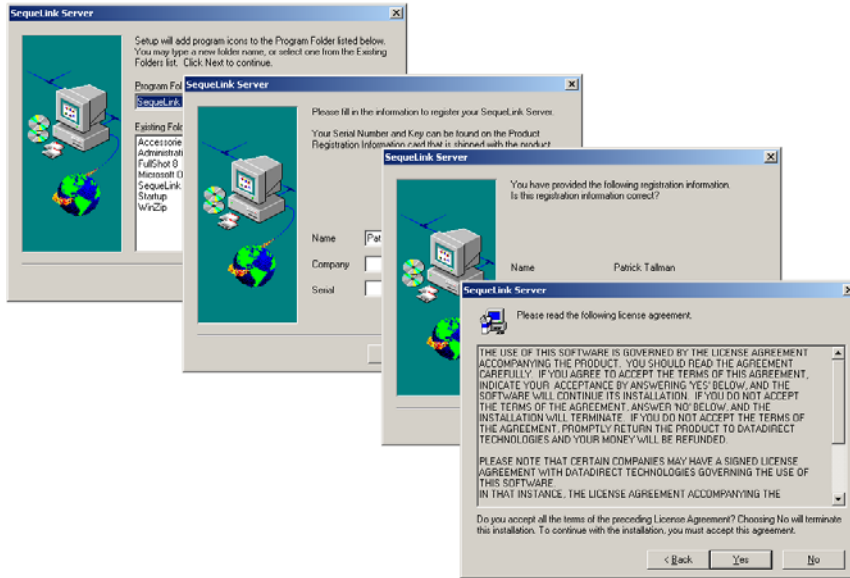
SequeLink Server

Setup will add program icons to the Program Folder listed below. You may type a new folder name, or select one from the Existing Folders list. Click Next to continue.

Program Fol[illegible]

SequeLink

Existing Fold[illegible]

Accessorie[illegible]
Administrat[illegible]
FullShot 8
Microsoft O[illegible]
SequeLink
Startup
WinZip

SequeLink Server

Please fill in the information to register your SequeLink Server.

Your Serial Number and Key can be found on the Product Registration Information card that is shipped with the product.

Name Patr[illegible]

Company

Serial

SequeLink Server

You have provided the following registration information. Is this registration information correct?

Name Patrick Tallman

SequeLink Server

Please read the following license agreement.

THE USE OF THIS SOFTWARE IS GOVERNED BY THE LICENSE AGREEMENT ACCOMPANYING THE PRODUCT. YOU SHOULD READ THE AGREEMENT CAREFULLY. IF YOU AGREE TO ACCEPT THE TERMS OF THIS AGREEMENT, INDICATE YOUR ACCEPTANCE BY ANSWERING 'YES' BELOW, AND THE SOFTWARE WILL CONTINUE ITS INSTALLATION. IF YOU DO NOT ACCEPT THE TERMS OF THE AGREEMENT, ANSWER 'NO' BELOW, AND THE INSTALLATION WILL TERMINATE. IF YOU DO NOT ACCEPT THE TERMS OF THE AGREEMENT, PROMPTLY RETURN THE PRODUCT TO DATADIRECT TECHNOLOGIES AND YOUR MONEY WILL BE REFUNDED.

PLEASE NOTE THAT CERTAIN COMPANIES MAY HAVE A SIGNED LICENSE AGREEMENT WITH DATADIRECT TECHNOLOGIES GOVERNING THE USE OF THIS SOFTWARE.
IN THAT INSTANCE, THE LICENSE AGREEMENT ACCOMPANYING THE

Do you accept all the terms of the preceding License Agreement? Choosing No will terminate this installation. To continue with the installation, you must accept this agreement.

< Back Yes No